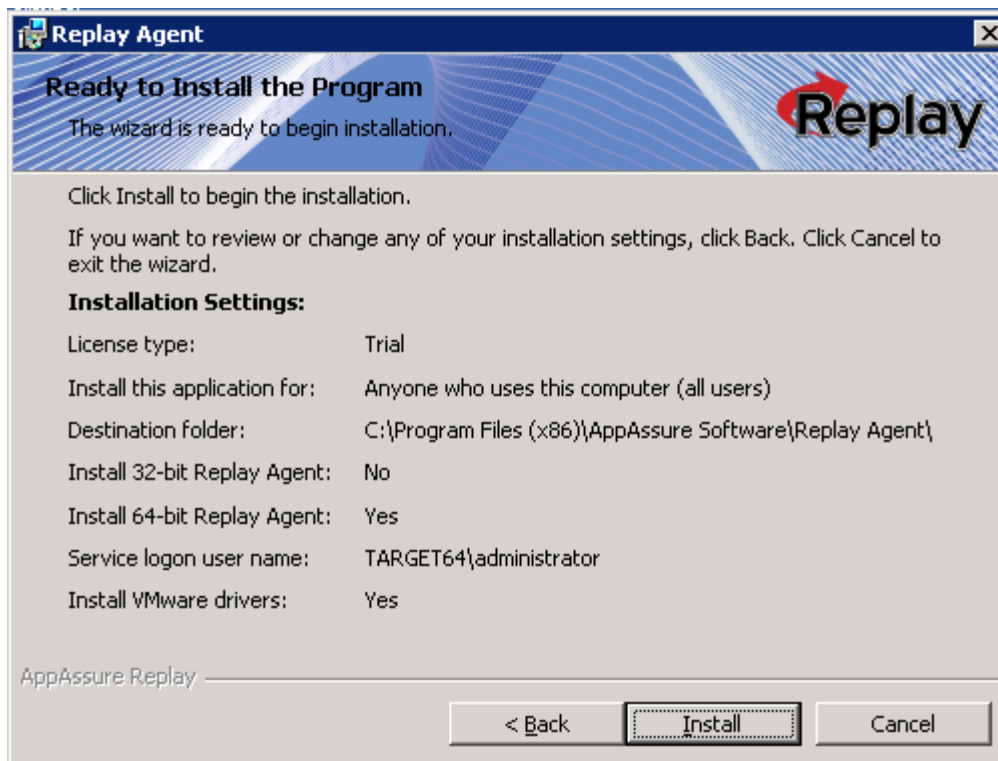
Replay Agent

Ready to Install the Program

The wizard is ready to begin installation.

Replay

Click Install to begin the installation.

If you want to review or change any of your installation settings, click Back. Click Cancel to exit the wizard.

**Installation Settings:**

| | |
|---|---|
| License type: | Trial |
| Install this application for: | Anyone who uses this computer (all users) |
| Destination folder: | C:\Program Files (x86)\AppAssure Software\Replay Agent\ |
| Install 32-bit Replay Agent: | No |
| Install 64-bit Replay Agent: | Yes |
| Service logon user name: | TARGET64\administrator |
| Install VMware drivers: | Yes |

AppAssure Replay

< Back Install Cancel